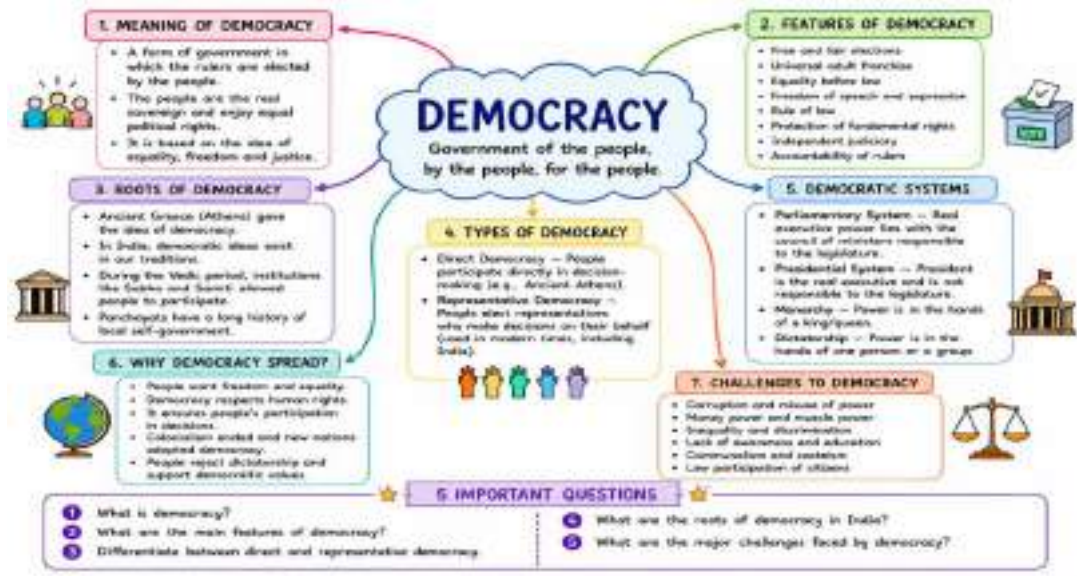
1. MEANING OF DEMOCRACY

- A form of government in which the rulers are elected by the people.
- The people are the real sovereign and enjoy equal political rights.
- It is based on the idea of equality, freedom and justice.

DEMOCRACY

Government of the people, by the people, for the people

2. FEATURES OF DEMOCRACY

- Free and fair elections
- Universal adult franchise
- Equality before law
- Freedom of speech and expression
- Rule of law
- Protection of fundamental rights
- Independent judiciary
- Accountability of rulers

VOTE

3. ROOTS OF DEMOCRACY

- Ancient Greece (Athens) gave the idea of democracy.
- In India, democratic ideas exist in our traditions.
- During the Vedic period, institutions like Sabha and Samiti allowed people to participate.
- Panchayats have a long history of local self-government.

4. TYPES OF DEMOCRACY

- Direct Democracy — People participate directly in decision-making (e.g., Ancient Athens).
- Representative Democracy — People elect representatives who make decisions on their behalf (used in modern times, including India).

5. DEMOCRATIC SYSTEMS

- Parliamentary System — Real executive power lies with the council of ministers responsible to the legislature.
- Presidential System — President is the real executive and is not responsible to the legislature.
- Monarchy — Power is in the hands of a king/queen.
- Dictatorship — Power is in the hands of one person or a group

6. WHY DEMOCRACY SPREAD?

- People want freedom and equality.
- Democracy respects human rights.
- It ensures people's participation in decisions.
- Colonialism ended and new nations adopted democracy.
- People reject dictatorship and support democratic values.

7. CHALLENGES TO DEMOCRACY

- Corruption and misuse of power
- Money power and muscle power
- Inequality and discrimination
- Lack of awareness and education
- Communalism and casteism
- Low participation of citizens

5 IMPORTANT QUESTIONS

1 What is democracy?
2 What are the main features of democracy?
3 Differentiate between direct and representative democracy.
4 What are the roots of democracy in India?
5 What are the major challenges faced by democracy?